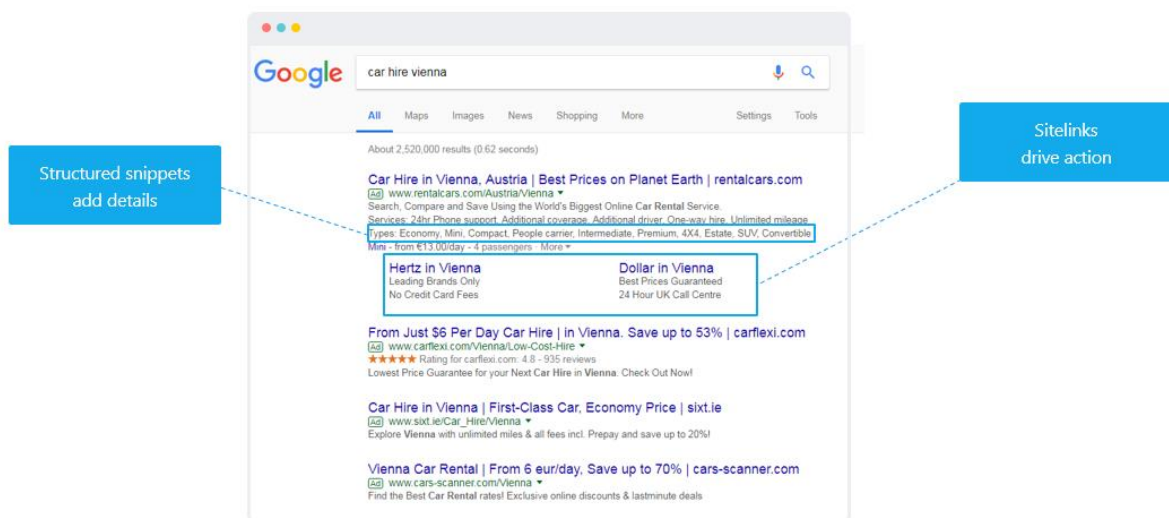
Google

car hire vienna

All Maps Images News Shopping More Settings Tools

About 2,520,000 results (0.62 seconds)

Structured snippets add details

Sitelinks drive action

Car Hire in Vienna, Austria | Best Prices on Planet Earth | rentalcars.com
Ad www.rentalcars.com/Austria/Vienna ▾
Search, Compare and Save Using the World's Biggest Online Car Rental Service.
Services: 24hr Phone support, Additional coverage, Additional driver, One-way hire, Unlimited mileage
Types: Economy, Mini, Compact, People carrier, Intermediate, Premium, 4X4, Estate, SUV, Convertible
Mini - from €13.00/day - 4 passengers · More ▾

Hertz in Vienna
Leading Brands Only
No Credit Card Fees

Dollar in Vienna
Best Prices Guaranteed
24 Hour UK Call Centre

From Just $6 Per Day Car Hire | in Vienna. Save up to 53% | carflexi.com
Ad www.carflexi.com/Vienna/Low-Cost-Hire ▾
★★★★★ Rating for carflexi.com: 4.8 - 935 reviews
Lowest Price Guarantee for your Next Car Hire in Vienna. Check Out Now!

Car Hire in Vienna | First-Class Car, Economy Price | sixt.ie
Ad www.sixt.ie/Car_Hire/Vienna ▾
Explore Vienna with unlimited miles & all fees incl. Prepay and save up to 20%!

Vienna Car Rental | From 6 eur/day, Save up to 70% | cars-scanner.com
Ad www.cars-scanner.com/Vienna ▾
Find the Best Car Rental rates! Exclusive online discounts & lastminute deals